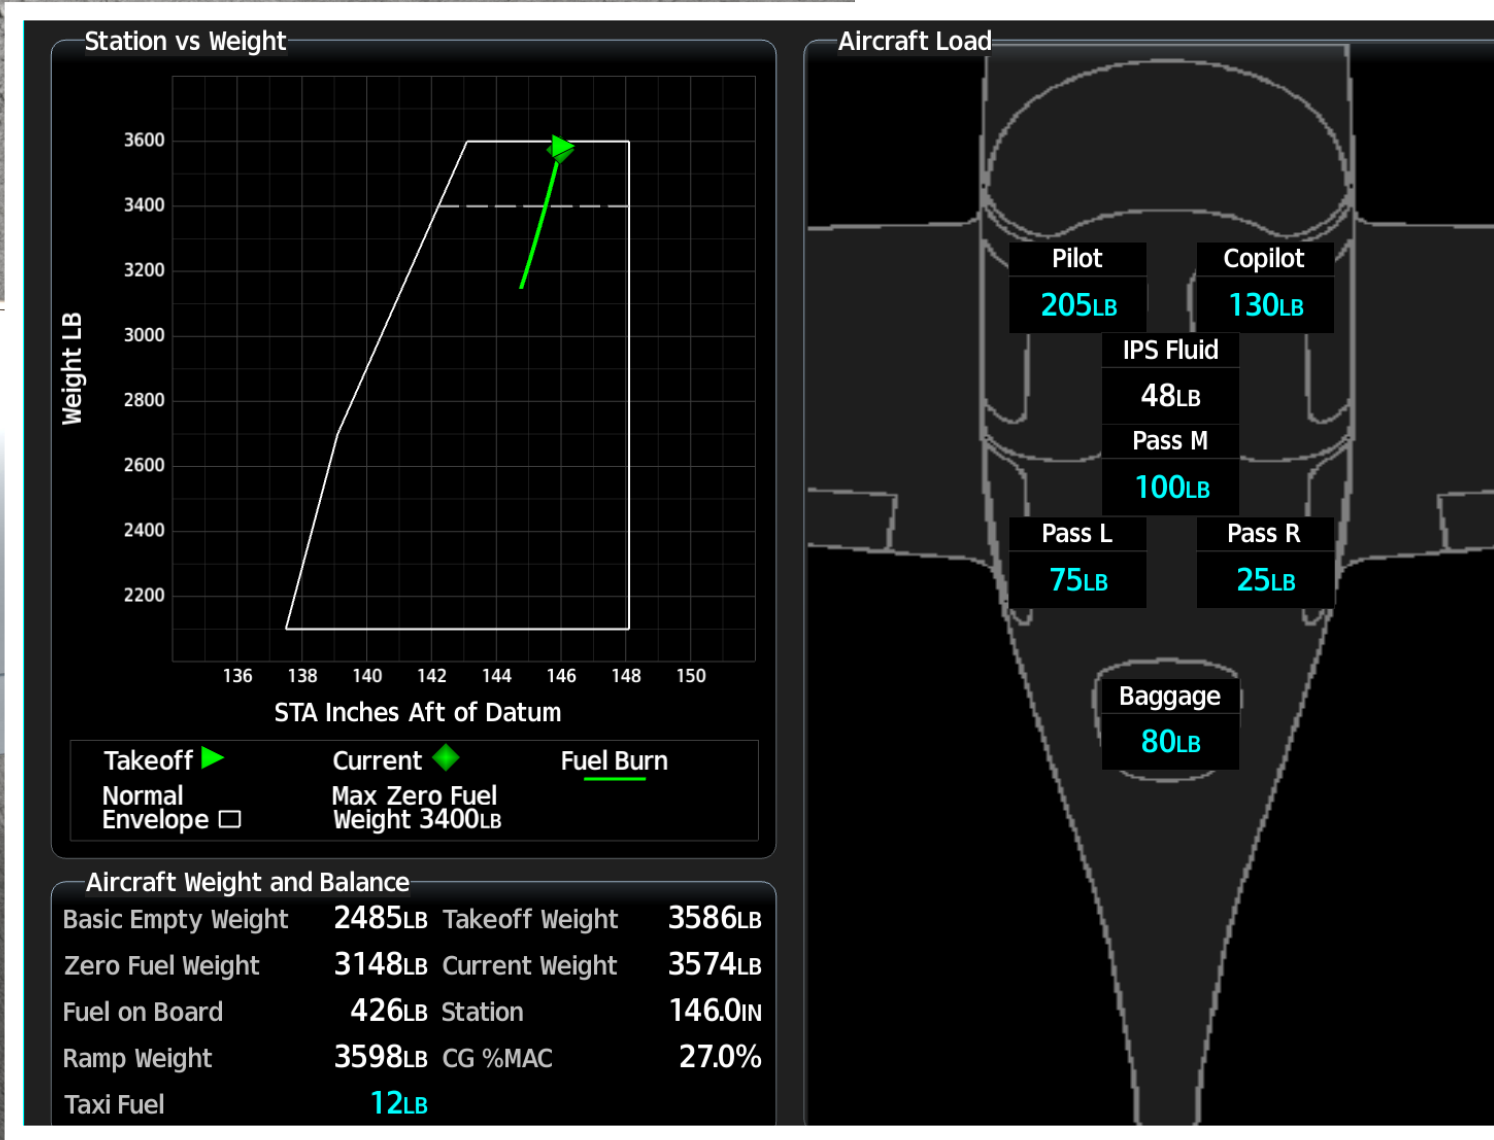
Station vs Weight

Weight LB

3600
3400
3200
3000
2800
2600
2400
2200

136 138 140 142 144 146 148 150

STA Inches Aft of Datum

Takeoff

Current

Fuel Burn

Normal Envelope

Max Zero Fuel Weight 3400LB

Aircraft Load

Pilot
205LB

Copilot
130LB

IPS Fluid
48LB

Pass M
100LB

Pass L
75LB

Pass R
25LB

Baggage
80LB

Aircraft Weight and Balance

| | | | |
|---|---|---|---|
| Basic Empty Weight | 2485LB | Takeoff Weight | 3586LB |
| Zero Fuel Weight | 3148LB | Current Weight | 3574LB |
| Fuel on Board | 426LB | Station | 146.0IN |
| Ramp Weight | 3598LB | CG %MAC | 27.0% |
| Taxi Fuel | 12LB | | |